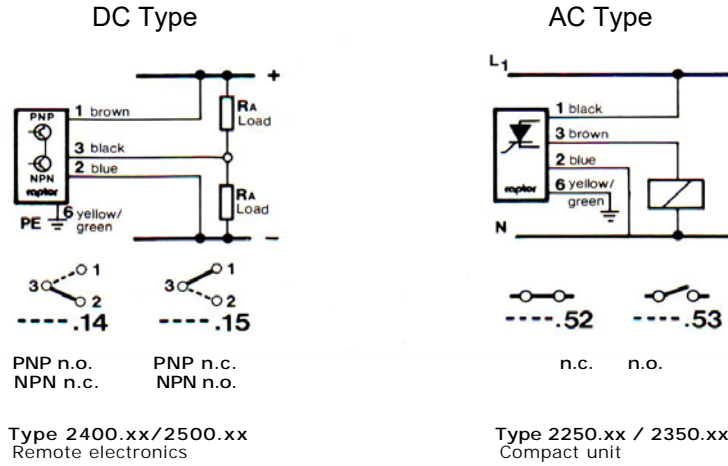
DC Type

+
PNP
NPN
raptor
1 brown
3 black
2 blue
$R_A$ Load
$R_A$ Load
−
PE 6 yellow/ green

3 1 2
----.14
3 1 2
----.15

PNP n.o.
NPN n.c.

PNP n.c.
NPN n.o.

Type 2400.xx/2500.xx
Remote electronics

AC Type

$L_1$
1 black
3 brown
2 blue
raptor
6 yellow/ green
N

----.52
----.53

n.c.
n.o.

Type 2250.xx / 2350.xx
Compact unit